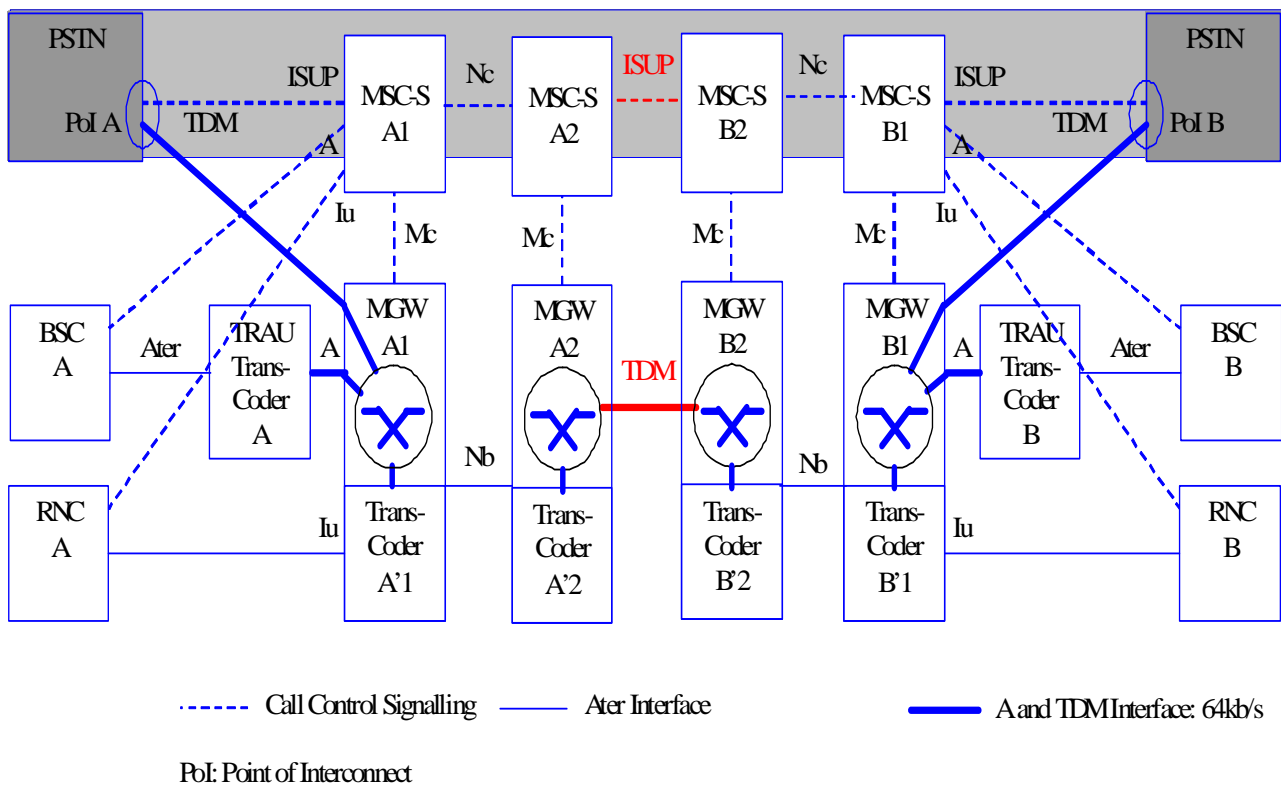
PSTN

PoI A

ISUP

TDM

A

MSC-S A1

Nc

MSC-S A2

ISUP

MSC-S B2

Nc

MSC-S B1

ISUP

TDM

A

PSTN

PoI B

Iu

Mc

Mc

Mc

Mc

Iu

BSC A

Ater

TRAU Trans-Coder A

A

MGW A1

MGW A2

TDM

MGW B2

MGW B1

A

TRAU Trans-Coder B

Ater

BSC B

Nb

Nb

RNC A

Iu

Trans-Coder A'1

Trans-Coder A'2

Trans-Coder B'2

Trans-Coder B'1

Iu

RNC B

Call Control Signalling

Ater Interface

A and TDM Interface: 64kb/s

PoI: Point of Interconnect